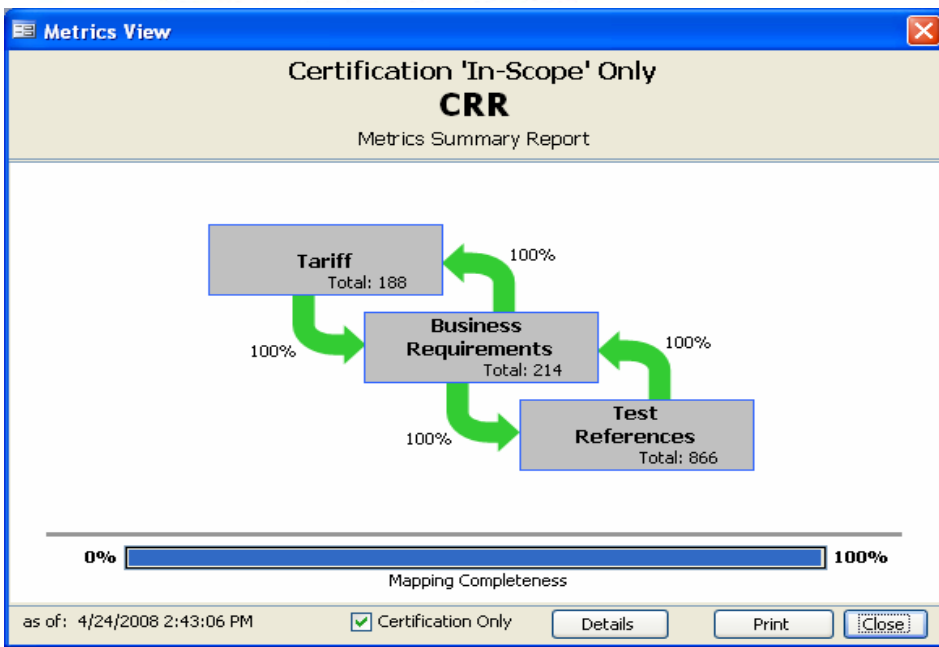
Metrics View

Certification 'In-Scope' Only
CRR
Metrics Summary Report

Tariff
Total: 188

100%

100%

Business Requirements
Total: 214

100%

100%

Test References
Total: 866

0%
100%
Mapping Completeness

as of: 4/24/2008 2:43:06 PM
Certification Only
Details
Print
Close